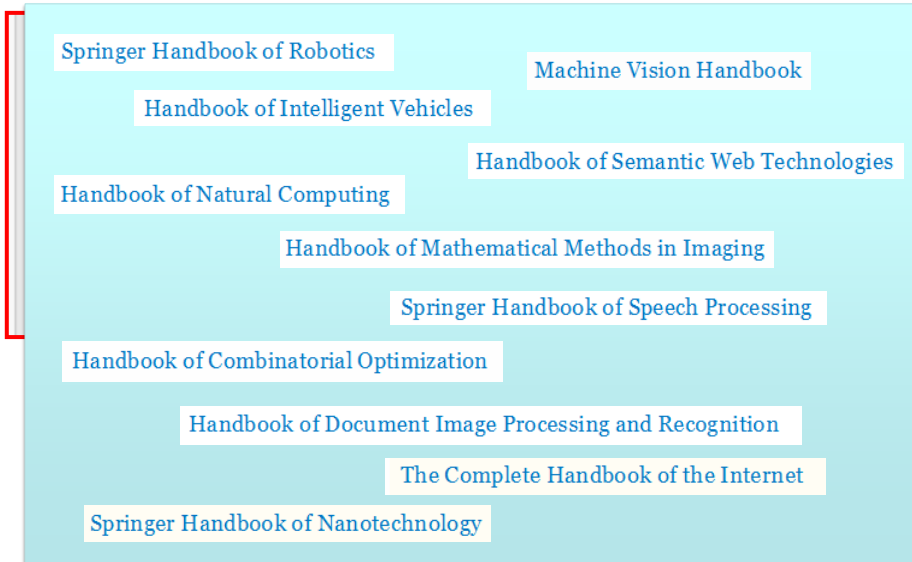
Springer Handbook of Robotics

Machine Vision Handbook

Handbook of Intelligent Vehicles

Handbook of Semantic Web Technologies

Handbook of Natural Computing

Handbook of Mathematical Methods in Imaging

Springer Handbook of Speech Processing

Handbook of Combinatorial Optimization

Handbook of Document Image Processing and Recognition

The Complete Handbook of the Internet

Springer Handbook of Nanotechnology